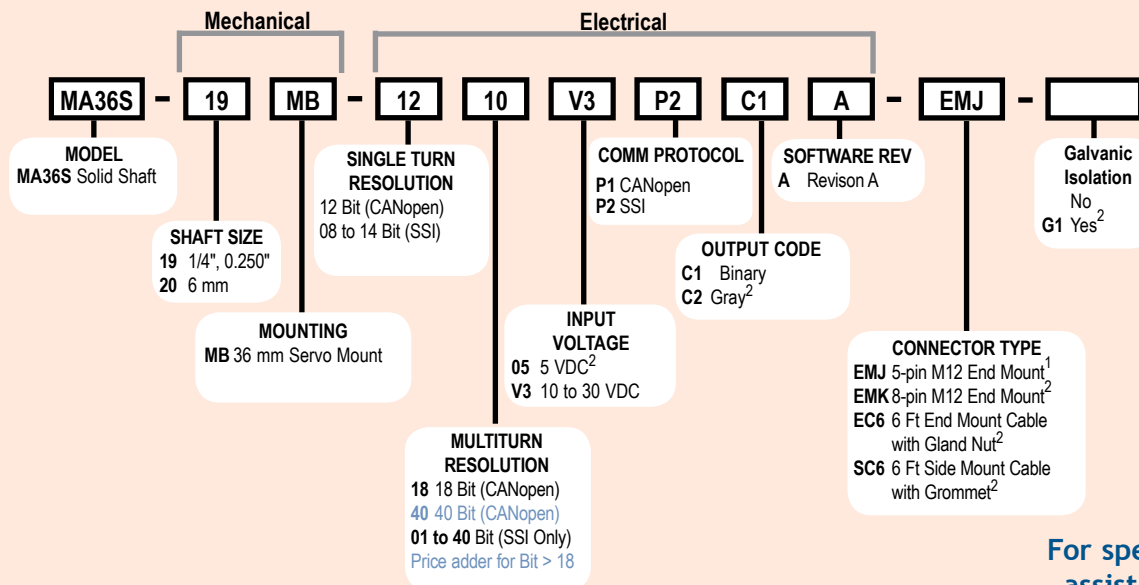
Mechanical

Electrical

MA36S - 19 MB - 12 10 V3 P2 C1 A - EMJ -

MODEL
**MA36S** Solid Shaft

SHAFT SIZE
**19** 1/4", 0.250"
**20** 6 mm

MOUNTING
**MB** 36 mm Servo Mount

SINGLE TURN RESOLUTION
12 Bit (CANopen)
08 to 14 Bit (SSI)

MULTITURN RESOLUTION
**18** 18 Bit (CANopen)
**40** 40 Bit (CANopen)
**01 to 40** Bit (SSI Only)
Price adder for Bit > 18

INPUT VOLTAGE
**05** 5 VDC$^2$
**V3** 10 to 30 VDC

COMM PROTOCOL
**P1** CANopen
**P2** SSI

OUTPUT CODE
**C1** Binary
**C2** Gray$^2$

SOFTWARE REV
**A** Revison A

CONNECTOR TYPE
**EMJ** 5-pin M12 End Mount$^1$
**EMK** 8-pin M12 End Mount$^2$
**EC6** 6 Ft End Mount Cable with Gland Nut$^2$
**SC6** 6 Ft Side Mount Cable with Grommet$^2$

Galvanic Isolation
No
**G1** Yes$^2$

For spe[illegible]
assist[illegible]